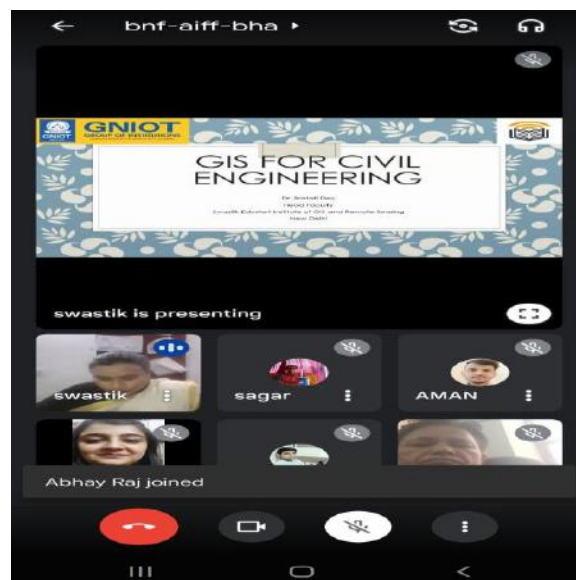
bnf-aiff-bha ▸

GNIOT
GROUP OF ENGINEERING

GIS FOR CIVIL ENGINEERING

Dr. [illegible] Das
Head Faculty
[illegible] Institute of GIS and Remote Sensing
New Delhi

swastik is presenting

swastik

sagar

AMAN

Abhay Raj joined